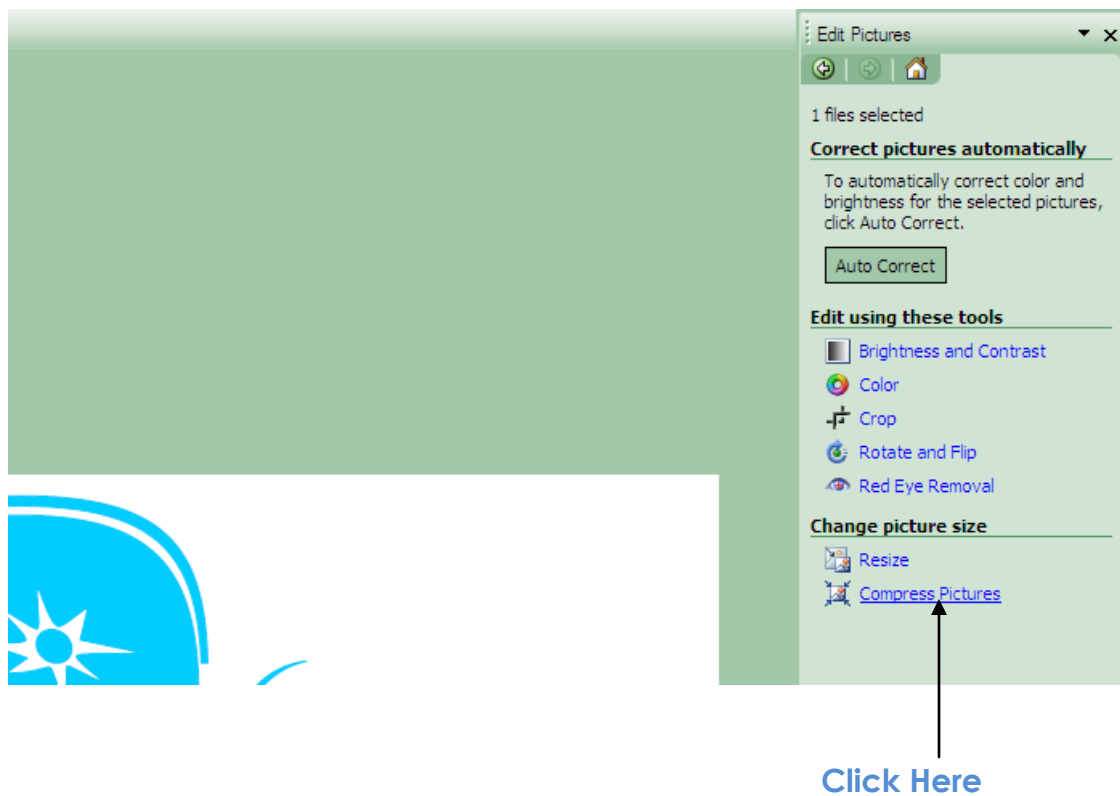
Edit Pictures

1 files selected

Correct pictures automatically

To automatically correct color and brightness for the selected pictures, click Auto Correct.

Auto Correct

Edit using these tools

Brightness and Contrast

Color

Crop

Rotate and Flip

Red Eye Removal

Change picture size

Resize

Compress Pictures

Click Here